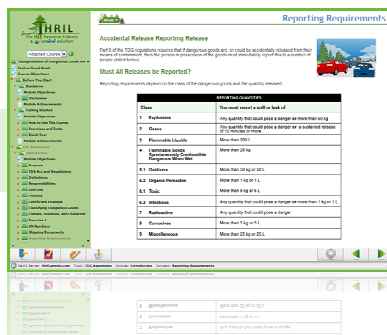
THRIL
Reporting Requirements

Accidental Release Reporting Release

Part 8 of the TDG regulations requires that if dangerous goods are, or could be accidentally released from their means of containment, then the person in possession of the goods must immediately report this to a number of people [listed below].

Must All Releases be Reported?

Reporting requirements depend on the class of the dangerous goods and the quantity released.

| Class | | REPORTING QUANTITIES You must report a spill or leak of |
|---|---|---|
| 1 | Explosives | Any quantity that could pose a danger or more than 10 kg |
| 2 | Gases | Any quantity that could pose a danger or a sustained release of 10 minutes or more |
| 3 | Flammable Liquids | More than 200 L |
| 4 | Flammable Solids Spontaneously Combustible Dangerous When Wet | More than 25 kg |
| 5.1 | Oxidizers | More than 50 kg or 50 L |
| 5.2 | Organic Peroxides | More than 1 kg or 1 L |
| 6.1 | Toxic | More than 5 kg or 5 L |
| 6.2 | Infectious | Any quantity that could pose a danger |
| 7 | Radioactive | Any quantity that could pose a danger |
| 8 | Corrosives | More than 5 kg or 5 L |
| 9 | Miscellaneous | More than 25 kg or 25 L |

Advanced Course

Transportation of Dangerous Goods Basic
Before You Start
Module Objectives
Introduction
Getting Started
How to Use This Course
Functions and Tools
Module 1
Module Objectives
Purpose
TDG Act and Regulations
Definitions
Responsibilities
Exemptions
Classes, Divisions, and Categories
UN Numbers
Shipping Documents
Reporting Requirements

Menu
Introduction
Reporting Requirements